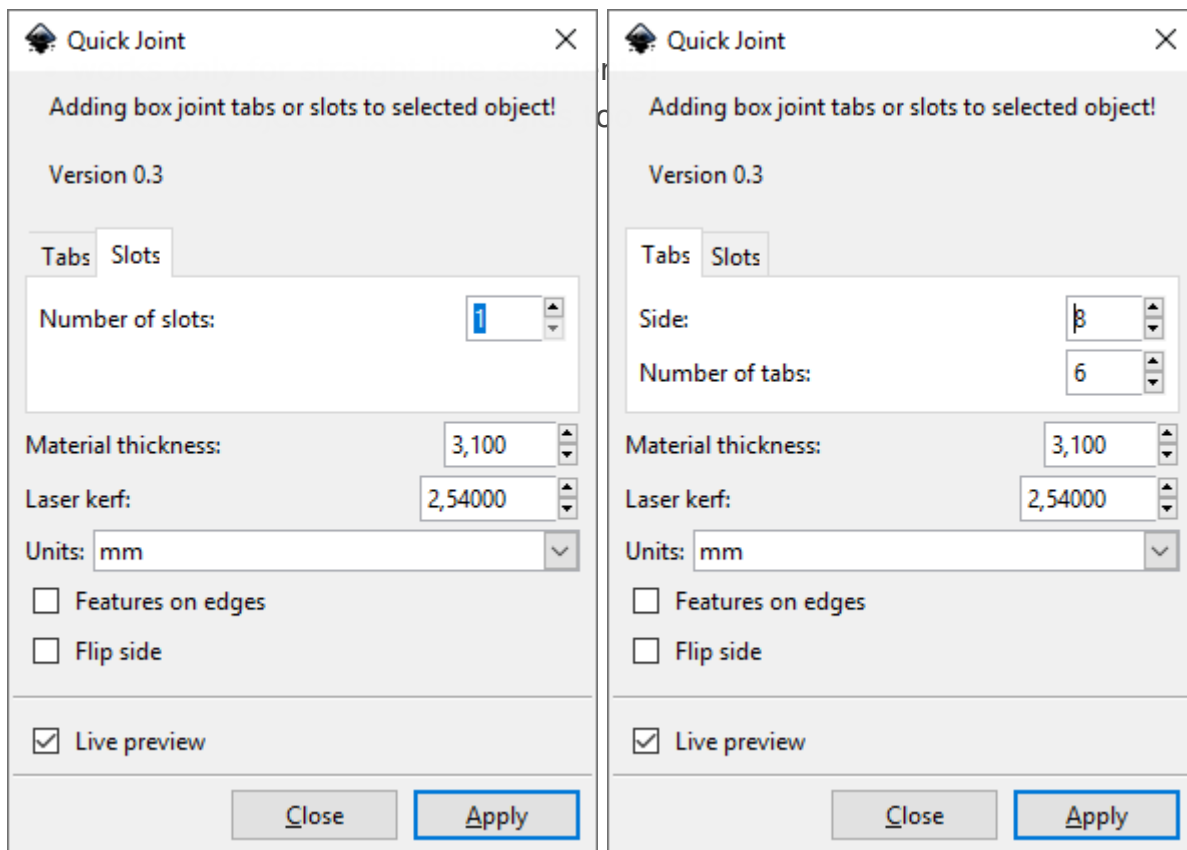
Quick Joint

Adding box joint tabs or slots to selected object!

Version 0.3

Tabs Slots

Number of slots: 1

Material thickness: 3,100

Laser kerf: 2,54000

Units: mm

Features on edges

Flip side

Live preview

Close Apply

Quick Joint

Adding box joint tabs or slots to selected object!

Version 0.3

Tabs Slots

Side: 3

Number of tabs: 6

Material thickness: 3,100

Laser kerf: 2,54000

Units: mm

Features on edges

Flip side

Live preview

Close Apply